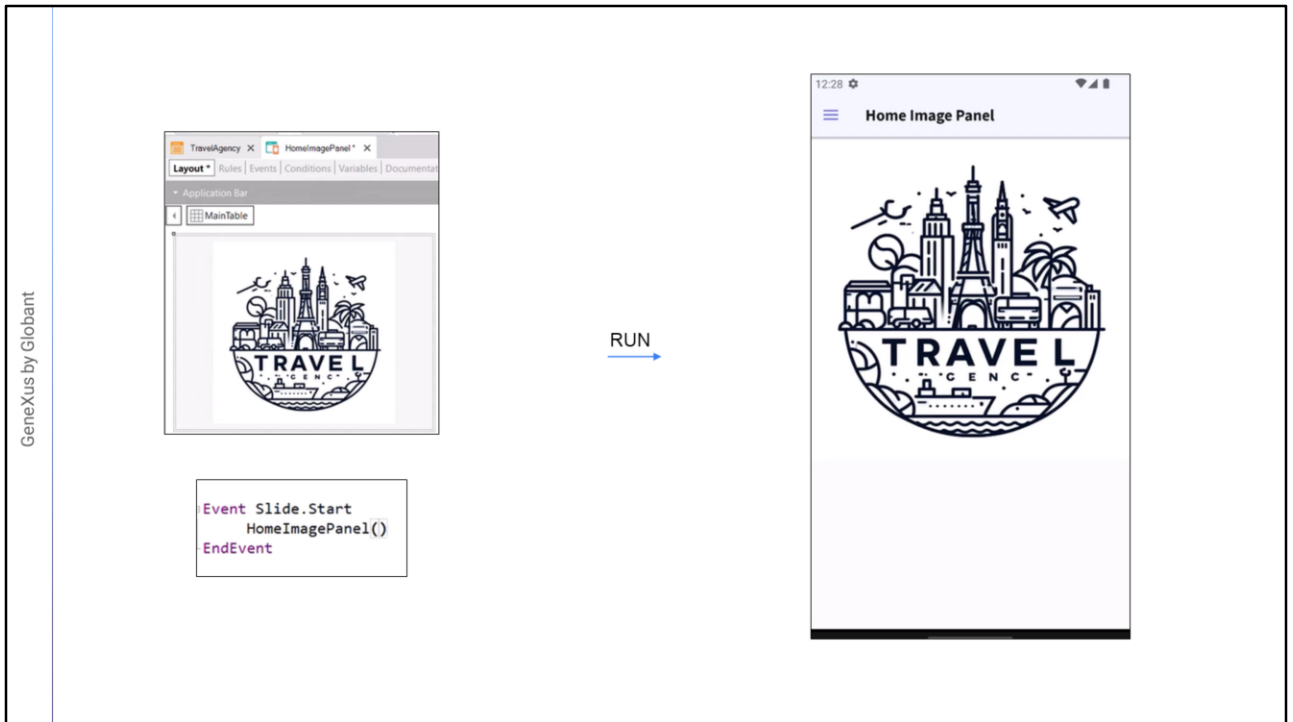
GeneXus by Globant

TravelAgency × HomeImagePanel* ×

Layout * | Rules | Events | Conditions | Variables | Documentat

Application Bar

MainTable

TRAVE L
CENC

Event Slide.Start
    HomeImagePanel()
EndEvent

RUN

12:28

Home Image Panel

TRAVE L
CENC